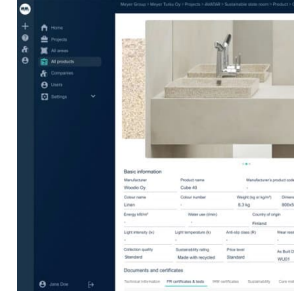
Home
Projects
All areas
All products
Companies
Users
Settings

Jane Doe

Meyer Group / Meyer Turku Oy / Projects / sh4058 - Sustainable stateroom / Product

Basic information
Manufacturer
Woodio Oy
Product name
Cube 40
Manufacturer's product code
Colour name
Linen
Colour number
-
Weight (kg or kg/m²)
6.3 kg
Dimens
600x5
Energy kWh/m²
-
Water use (l/min)
-
Country of origin
Finland
Light intensity (lx)
Light temperature (K)
Anti slip class (R)
Wear resi
Collection quality
Standard
Sustainability rating
Made with recycled
Price level
Standard
As Built ID
WJ021

Documents and certificates
Technical information
FR certificates & tests
IMO certificates
Sustainability
Care inst